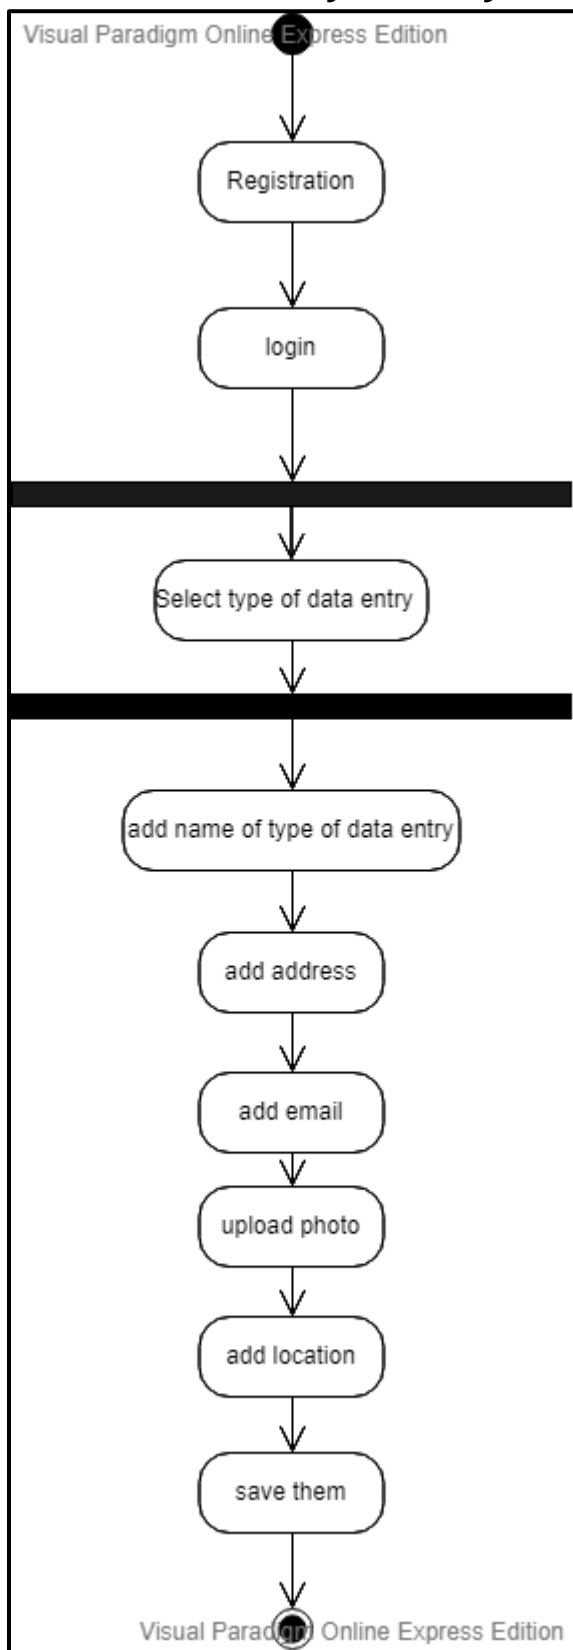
Visual Paradigm Online Express Edition

Registration

login

Select type of data entry

add name of type of data entry

add address

add email

upload photo

add location

save them

Visual Paradigm Online Express Edition